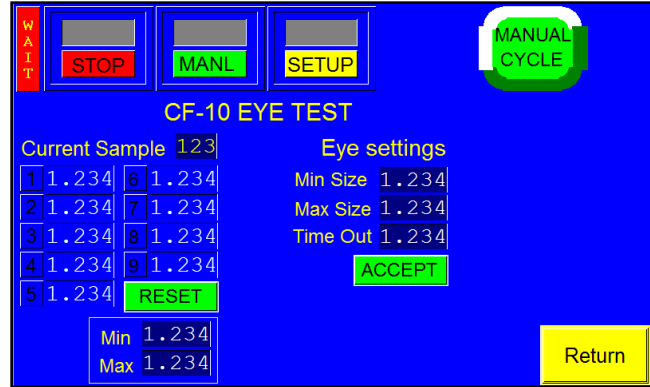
WAIT

STOP

MANL

SETUP

MANUAL CYCLE

CF-10 EYE TEST

Current Sample 123

| | | | |
|---|---|---|---|
| 1 | 1.234 | 6 | 1.234 |
| 2 | 1.234 | 7 | 1.234 |
| 3 | 1.234 | 8 | 1.234 |
| 4 | 1.234 | 9 | 1.234 |
| 5 | 1.234 | | RESET |

Min 1.234
Max 1.234

Eye settings

Min Size 1.234
Max Size 1.234
Time Out 1.234

ACCEPT

Return